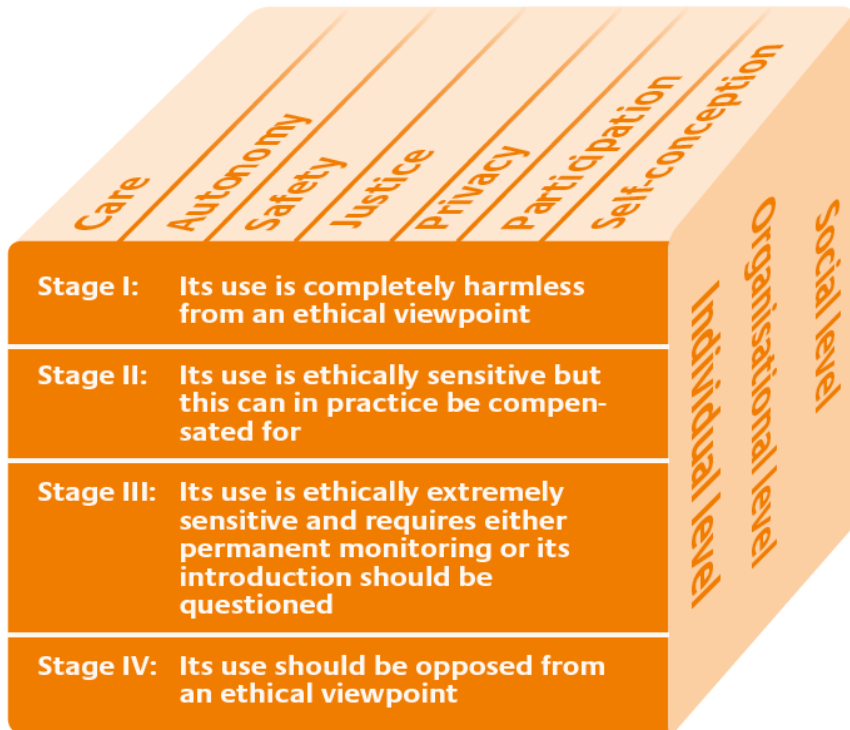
Care
Autonomy
Safety
Justice
Privacy
Participation
Self-conception

Stage I: Its use is completely harmless from an ethical viewpoint

Stage II: Its use is ethically sensitive but this can in practice be compensated for

Stage III: Its use is ethically extremely sensitive and requires either permanent monitoring or its introduction should be questioned

Stage IV: Its use should be opposed from an ethical viewpoint

Individual level
Organisational level
Social level